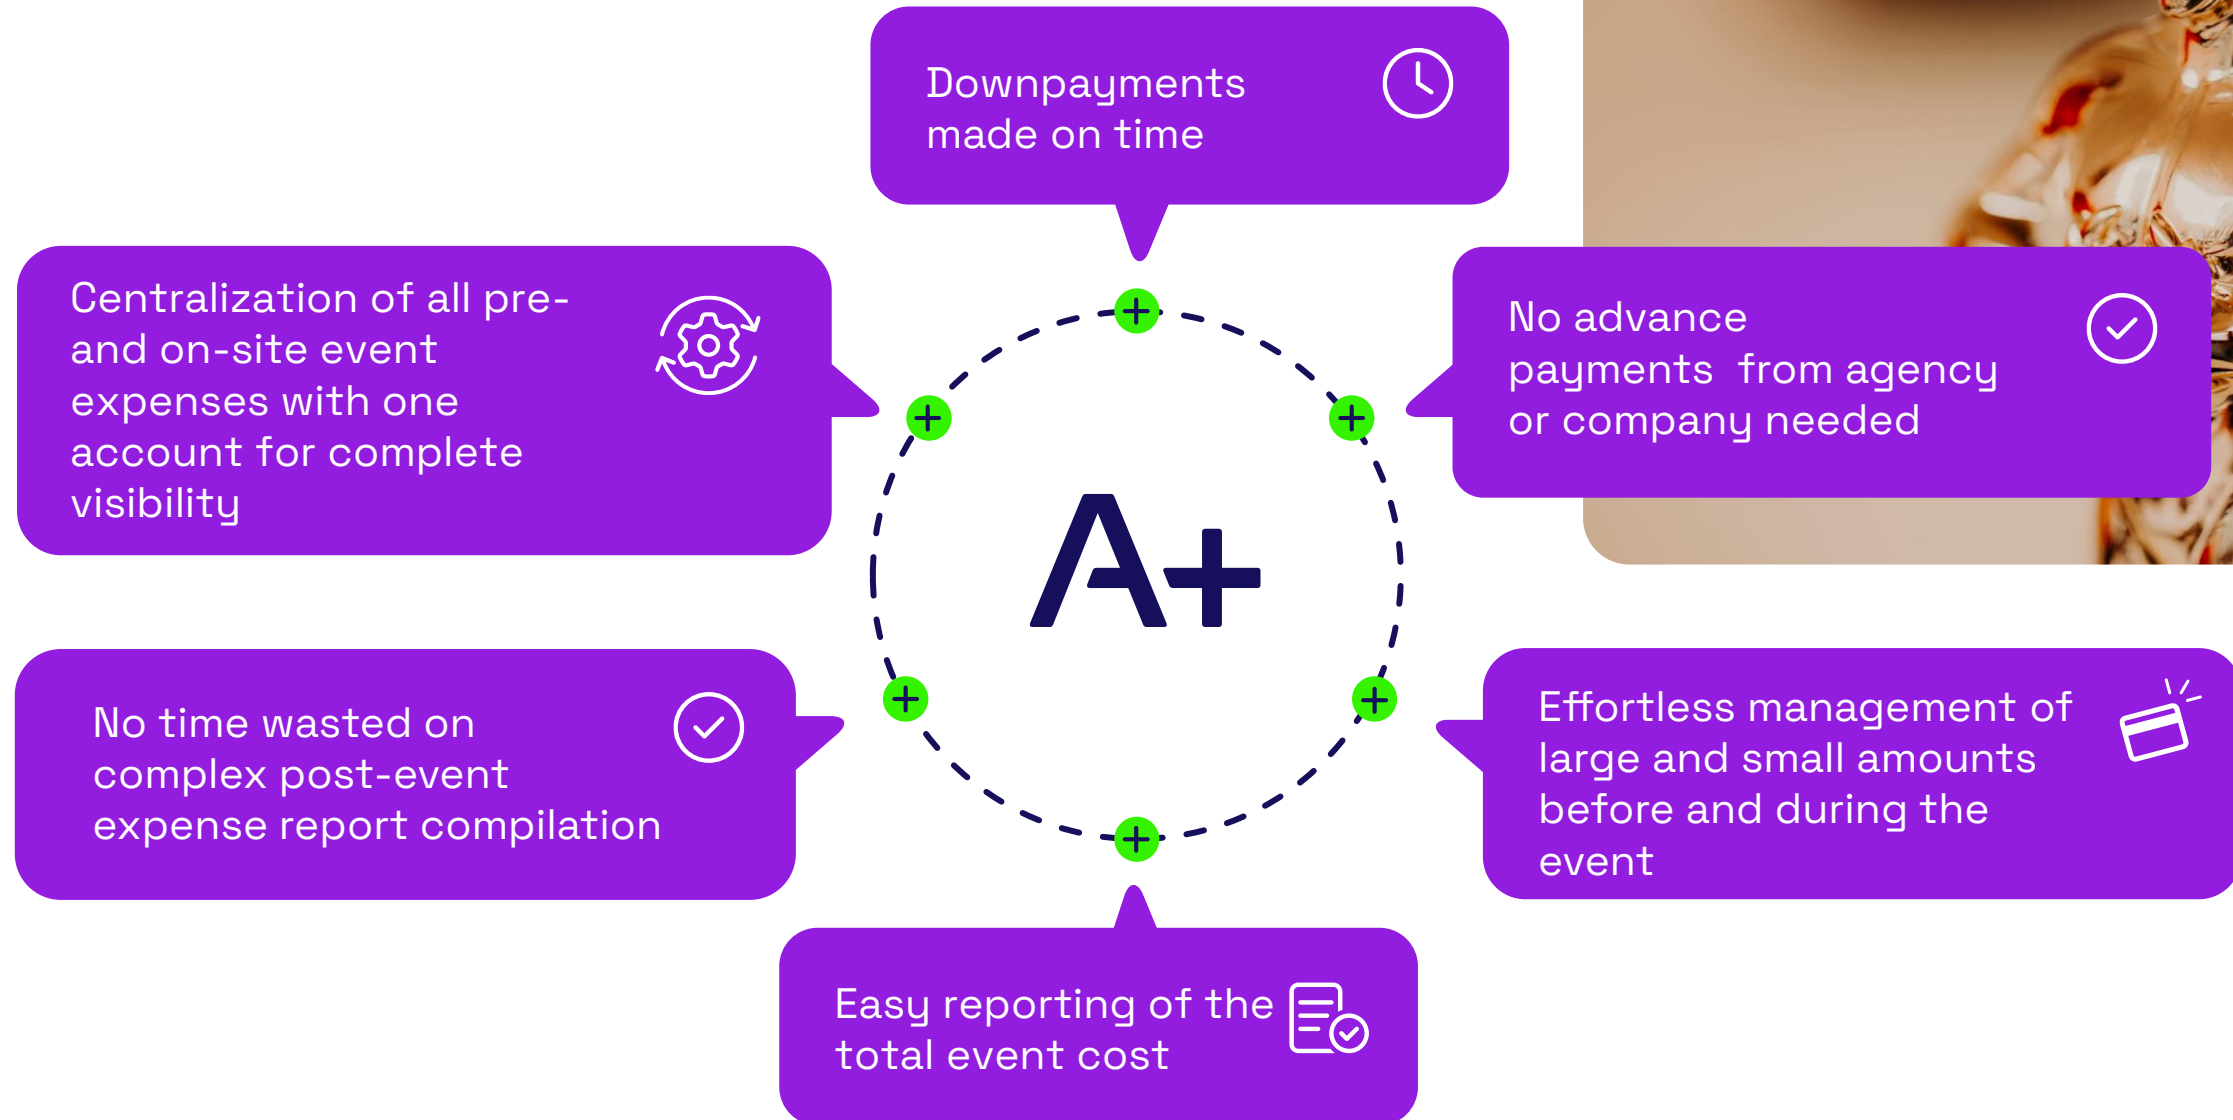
Downpayments made on time

Centralization of all pre- and on-site event expenses with one account for complete visibility

No advance payments from agency or company needed

A+

No time wasted on complex post-event expense report compilation

Effortless management of large and small amounts before and during the event

Easy reporting of the total event cost